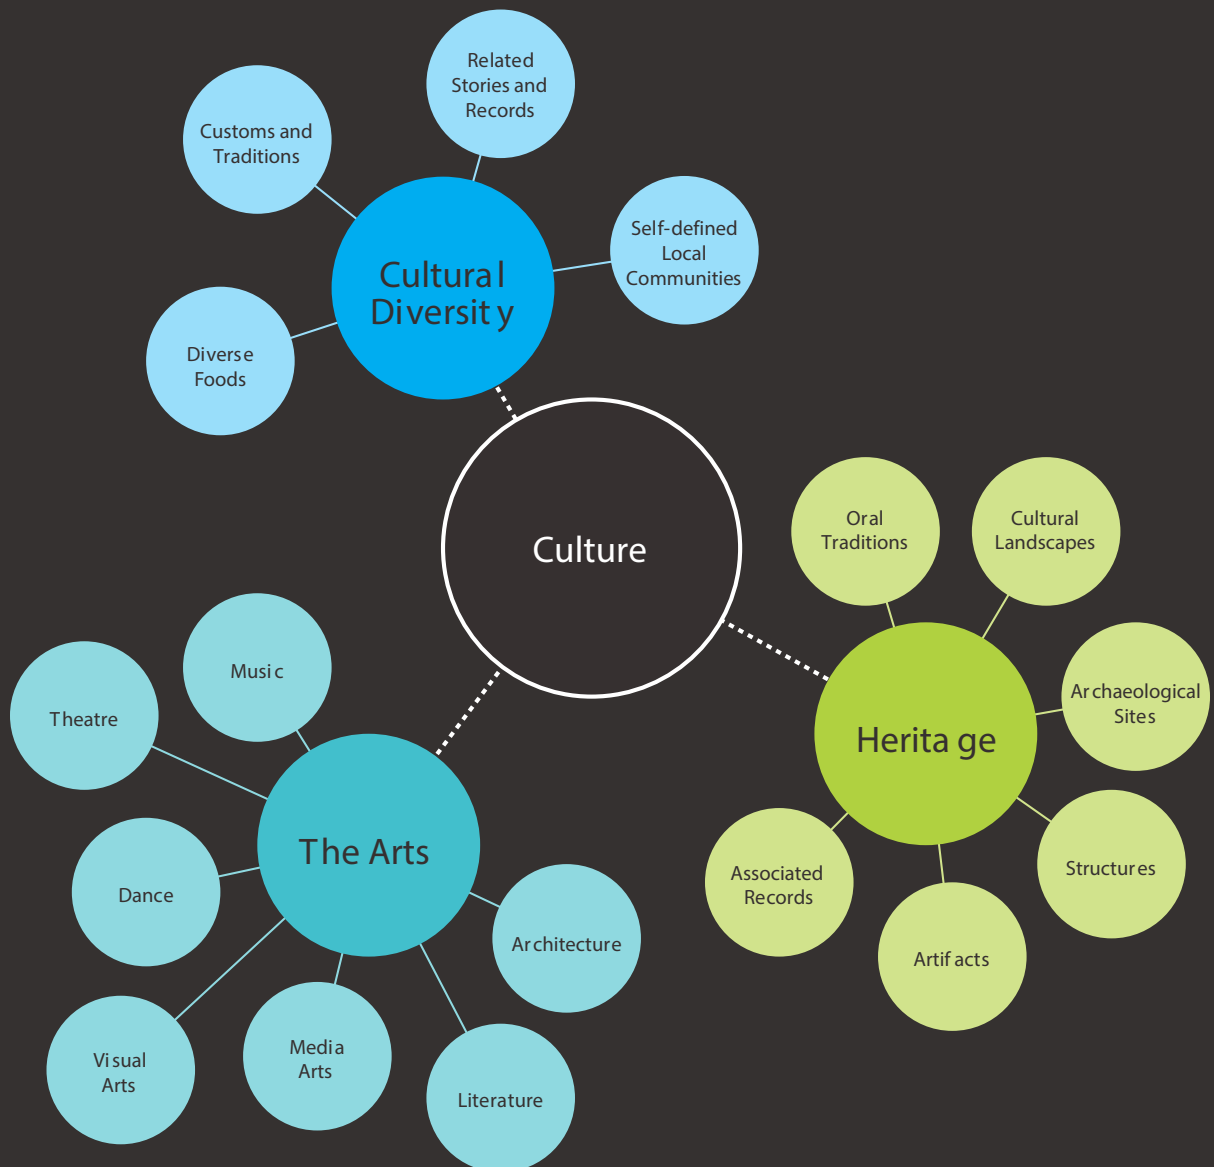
Related Stories and Records

Customs and Traditions

Cultural Diversity

Self-defined Local Communities

Diverse Foods

Culture

Oral Traditions

Cultural Landscapes

Archaeological Sites

Heritage

Structures

Associated Records

Artifacts

Music

Theatre

The Arts

Dance

Architecture

Visual Arts

Media Arts

Literature